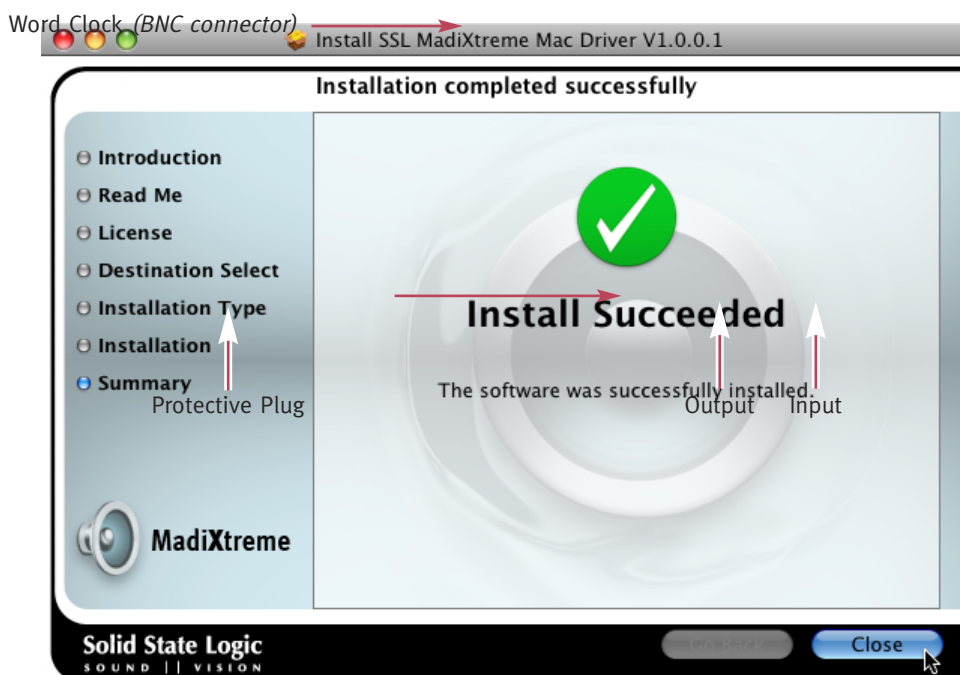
Word Clock *(BNC connector)*

Install SSL MadiXtreme Mac Driver V1.0.0.1

Installation completed successfully

Introduction
Read Me
License
Destination Select
Installation Type
Installation
Summary

Protective Plug

Install Succeeded

The software was successfully installed.

Output Input

MadiXtreme

Solid State Logic
SOUND || VISION

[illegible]

Close